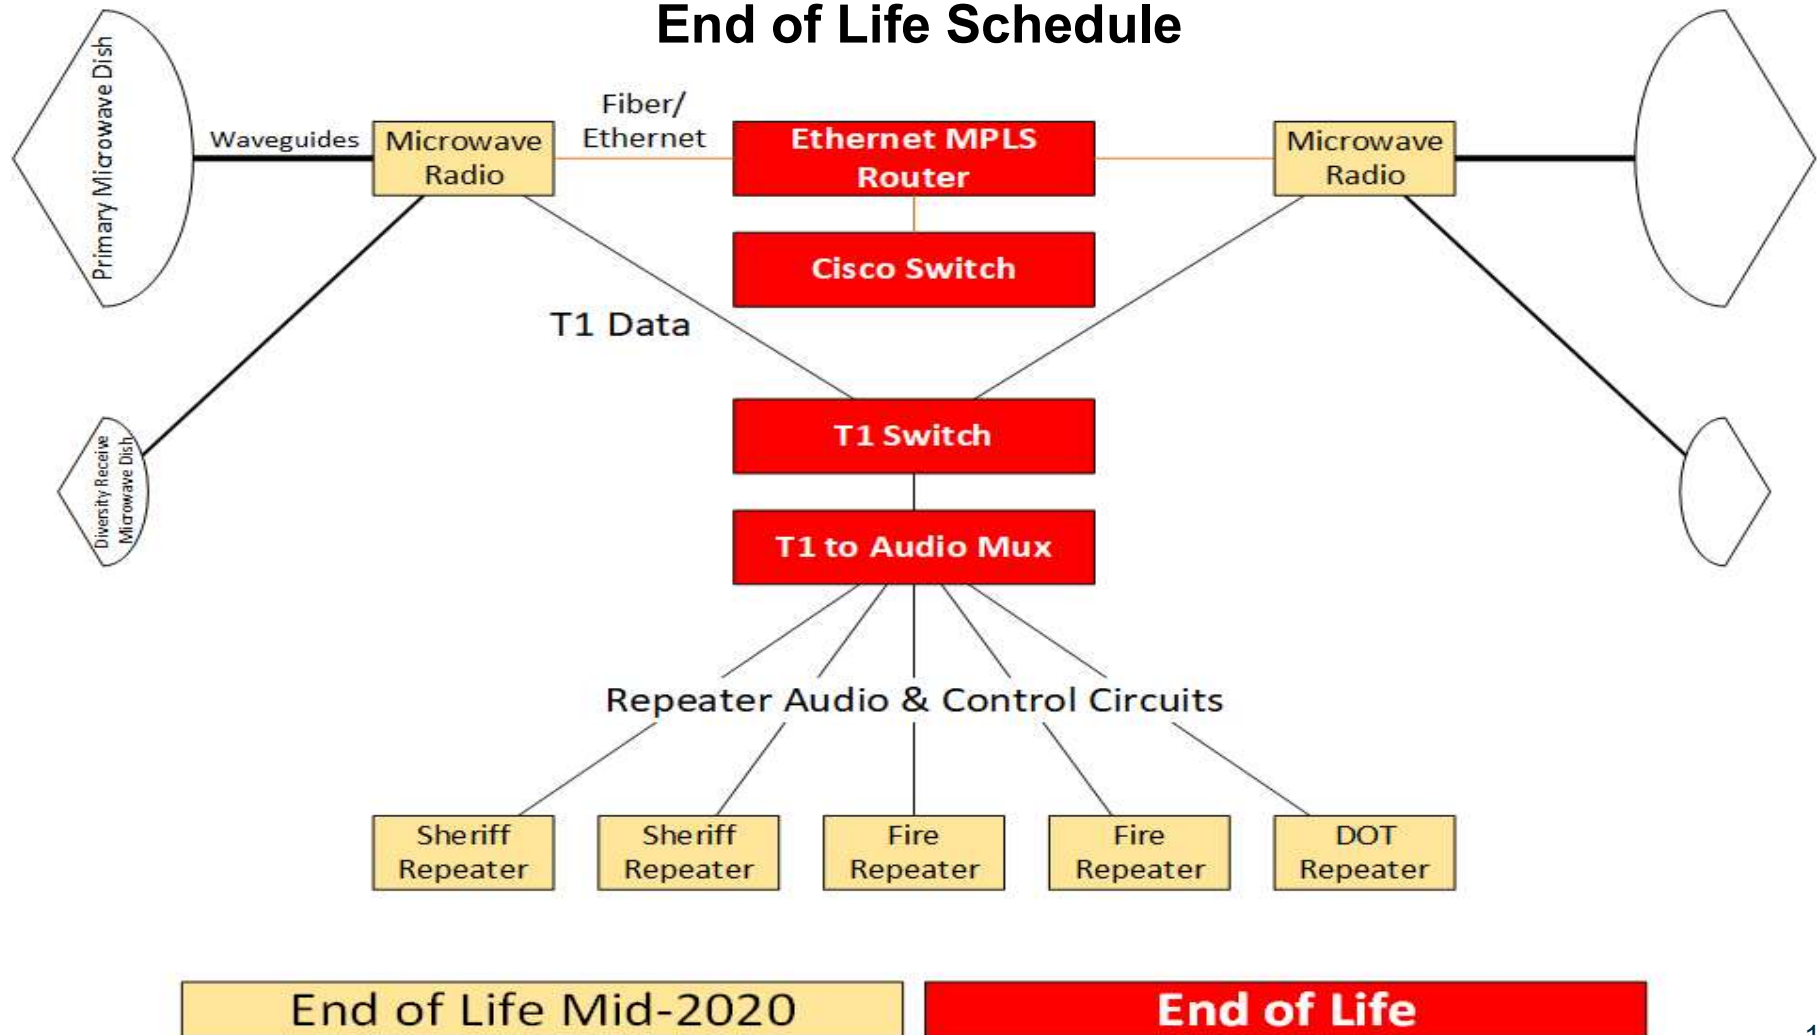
End of Life Schedule

Primary Microwave Dish

Waveguides

Microwave Radio

Fiber/ Ethernet

Ethernet MPLS Router

Microwave Radio

Cisco Switch

T1 Data

Diversity Receive Microwave Dish

T1 Switch

T1 to Audio Mux

Repeater Audio & Control Circuits

Sheriff Repeater

Sheriff Repeater

Fire Repeater

Fire Repeater

DOT Repeater

End of Life Mid-2020

End of Life